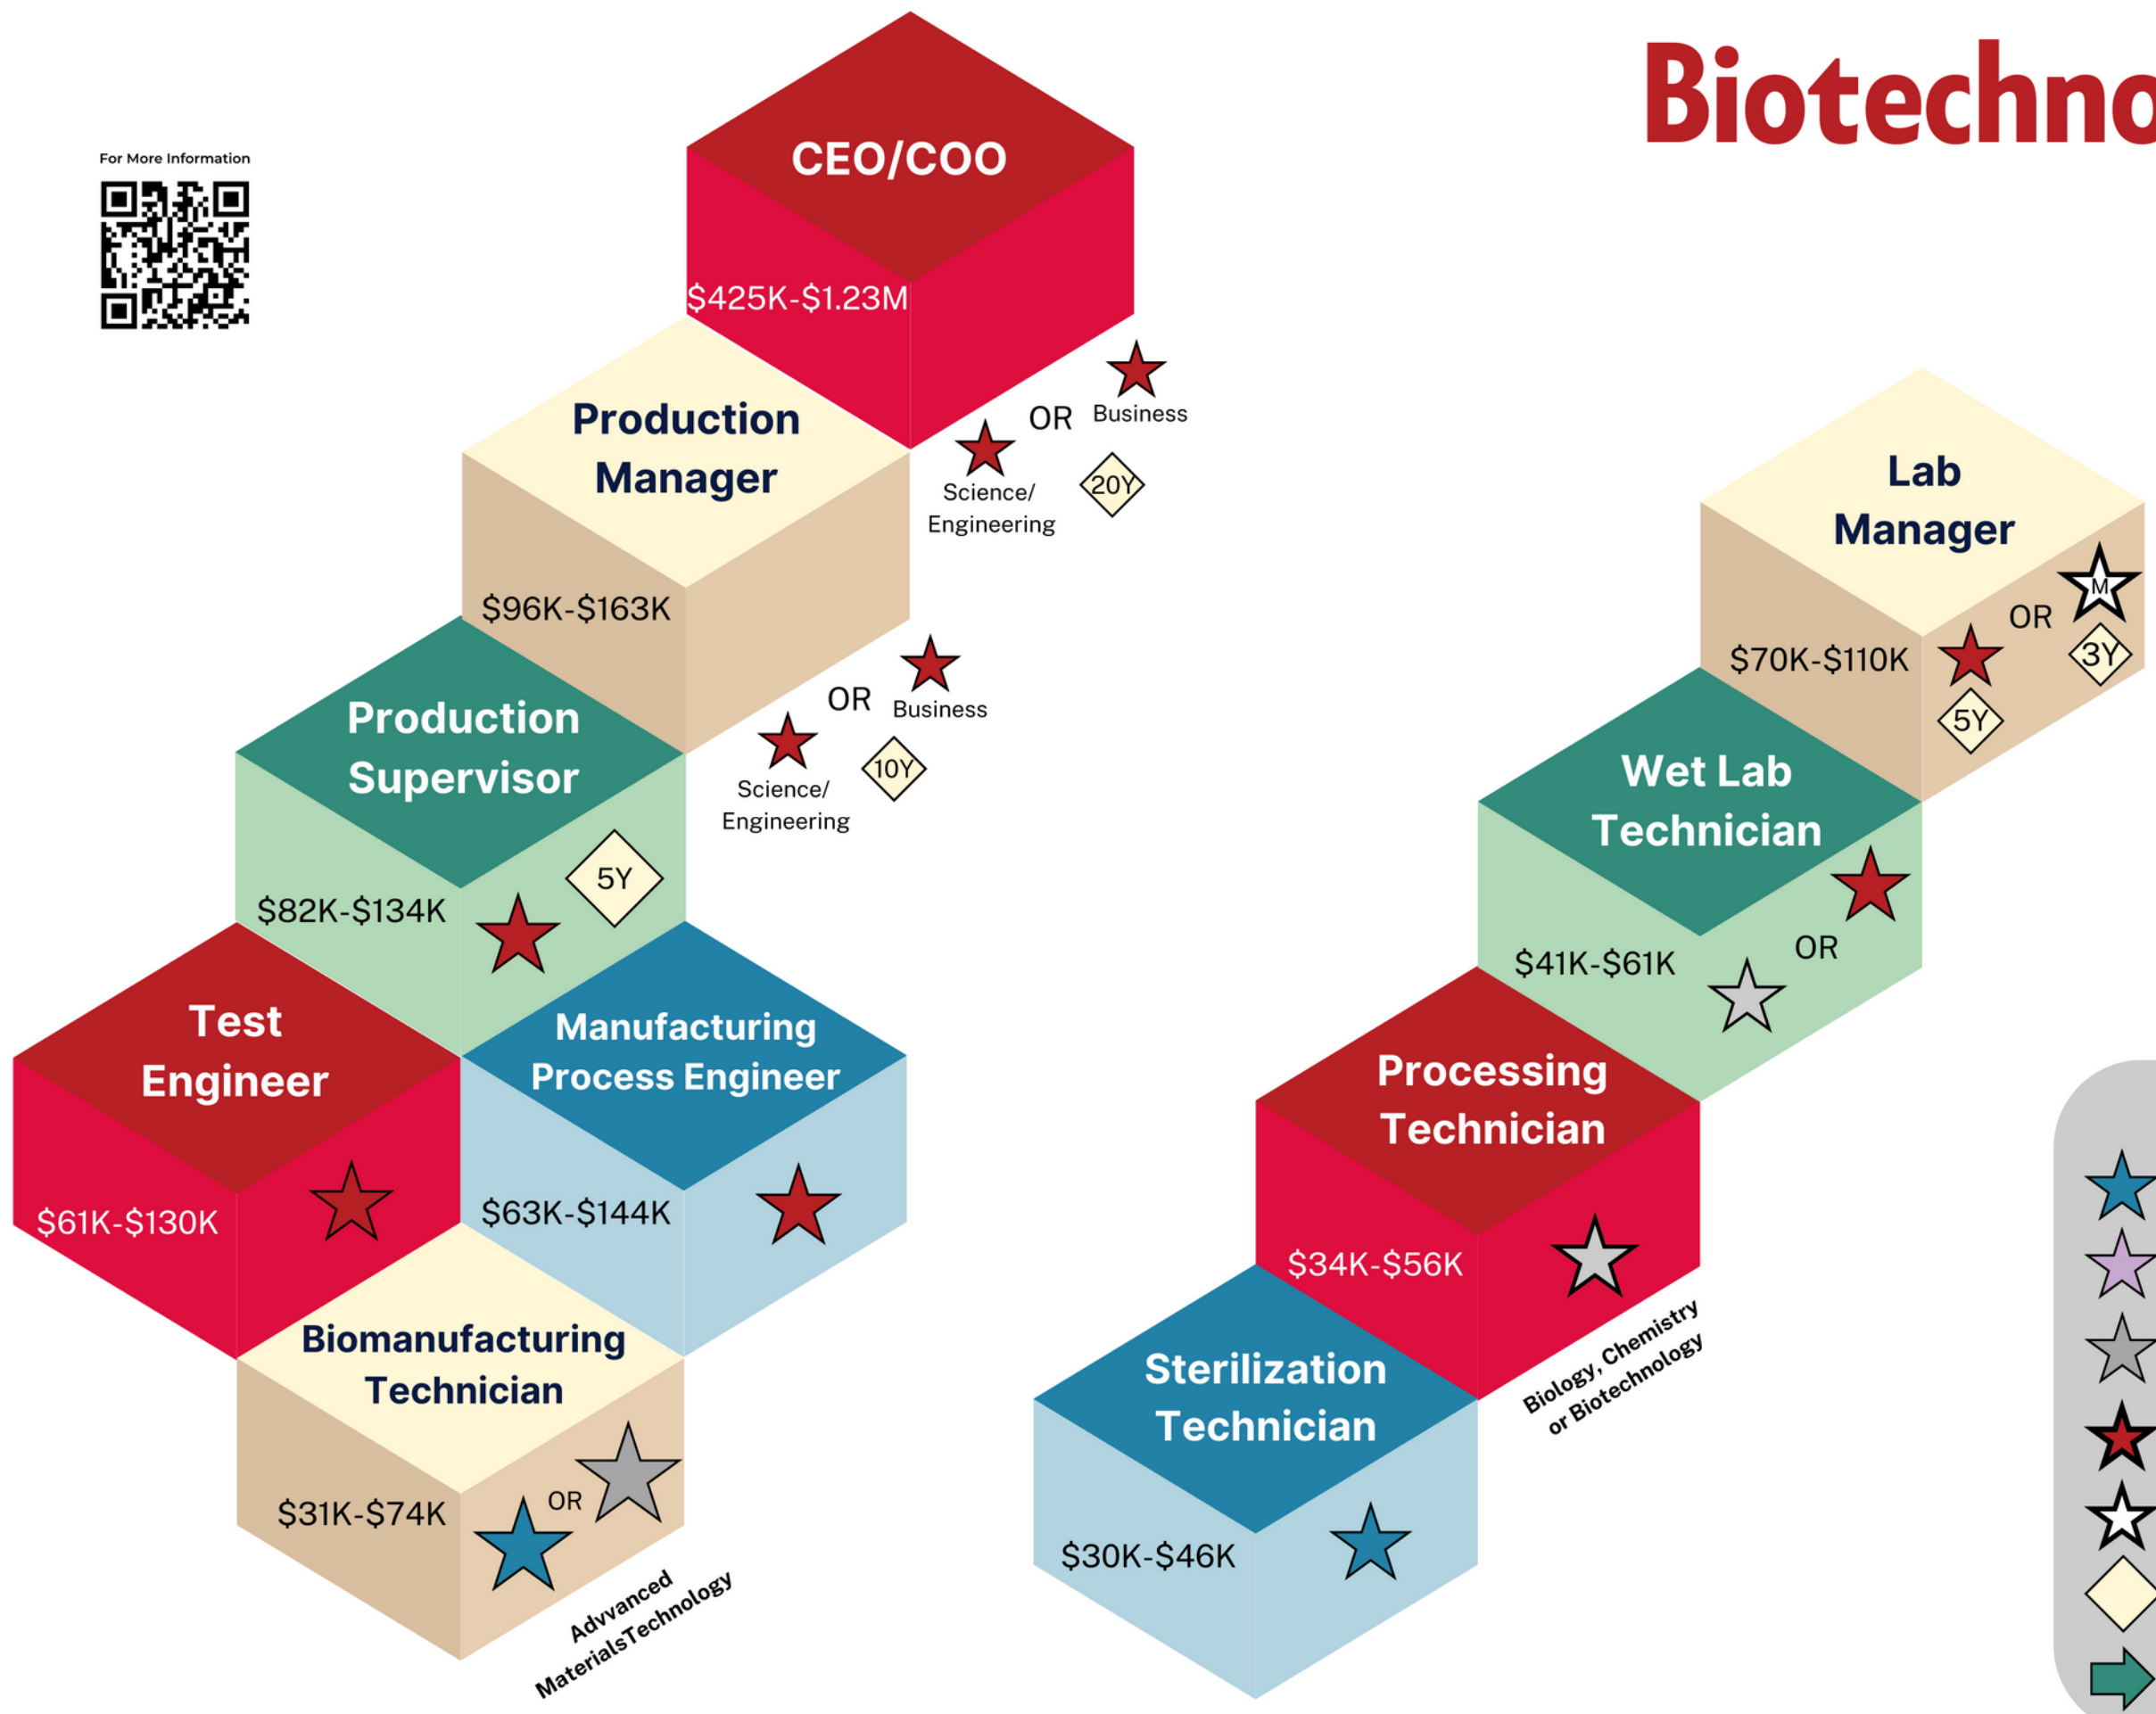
Biotechno

For More Information

CEO/COO
$425K-$1.23M
OR Business
Science/ Engineering
20Y

Production Manager
$96K-$163K
OR Business
Science/ Engineering
10Y

Production Supervisor
$82K-$134K
5Y

Test Engineer
$61K-$130K

Manufacturing Process Engineer
$63K-$144K

Biomanufacturing Technician
$31K-$74K
OR
Advvanced MaterialsTechnology

Lab Manager
$70K-$110K
OR
M
3Y
5Y

Wet Lab Technician
$41K-$61K
OR

Processing Technician
$34K-$56K
Biology, Chemistry or Biotechnology

Sterilization Technician
$30K-$46K